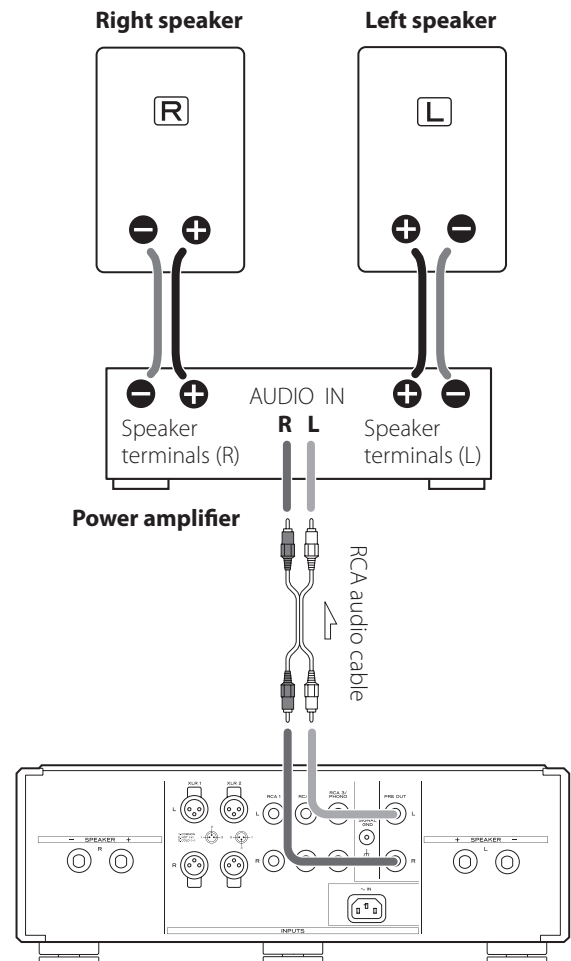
Right speaker

Left speaker

R

L

AUDIO IN

R L

Speaker terminals (R)

Speaker terminals (L)

Power amplifier

RCA audio cable

XLR 1

XLR 2

L

R

RCA 1

RCA 2

RCA 3/ PHONO

SIGNAL GND

PRE OUT

L

R

− SPEAKER +

R

+ SPEAKER −

L

~ IN

INPUTS